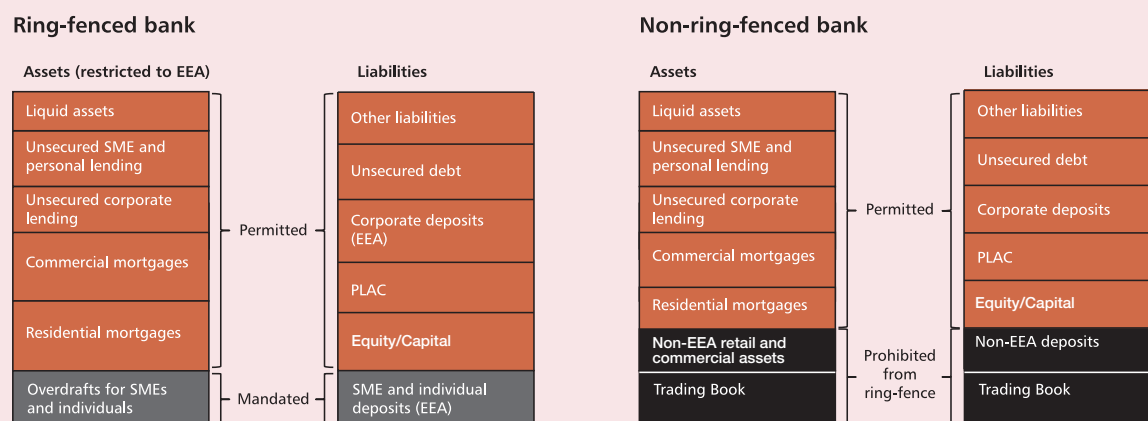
Ring-fenced bank

Assets (restricted to EEA)

Liquid assets

Unsecured SME and personal lending

Unsecured corporate lending

Commercial mortgages

Residential mortgages

Overdrafts for SMEs and individuals

Permitted

Mandated

Liabilities

Other liabilities

Unsecured debt

Corporate deposits (EEA)

PLAC

Equity/Capital

SME and individual deposits (EEA)

Non-ring-fenced bank

Assets

Liquid assets

Unsecured SME and personal lending

Unsecured corporate lending

Commercial mortgages

Residential mortgages

Non-EEA retail and commercial assets

Trading Book

Permitted

Prohibited from ring-fence

Liabilities

Other liabilities

Unsecured debt

Corporate deposits

PLAC

Equity/Capital

Non-EEA deposits

Trading Book